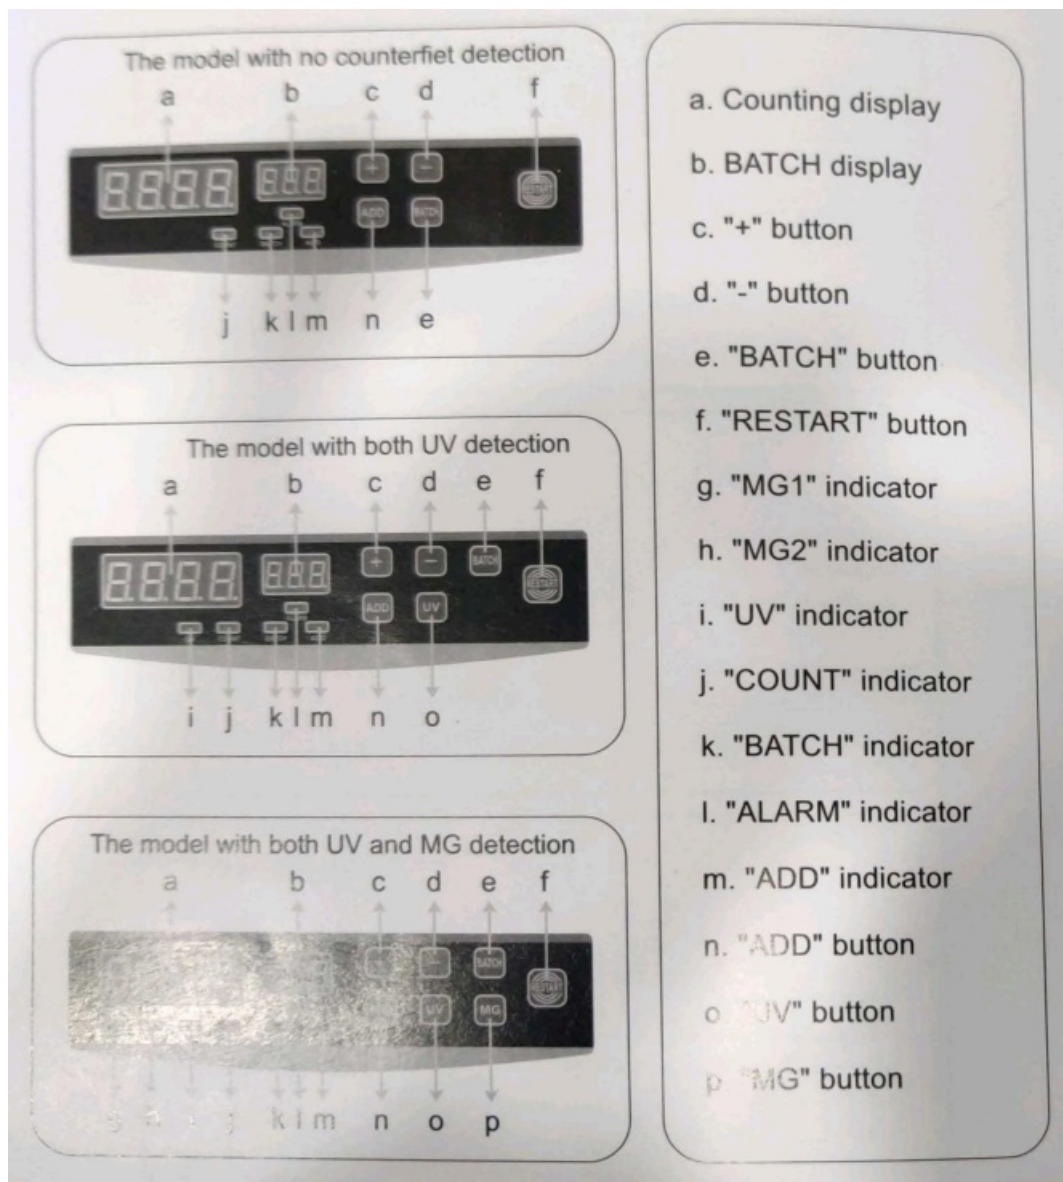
The model with no counterfiet detection

a b c d f

8888 888 + − RESTART

ADD BATCH

j k l m n e

The model with both UV detection

a b c d e f

8888 888 + − BATCH RESTART

ADD UV

i j k l m n o

The model with both UV and MG detection

a b c d e f

BATCH RESTART

UV MG

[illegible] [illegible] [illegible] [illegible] k l m n o p

a. Counting display

b. BATCH display

c. "+" button

d. "-" button

e. "BATCH" button

f. "RESTART" button

g. "MG1" indicator

h. "MG2" indicator

i. "UV" indicator

j. "COUNT" indicator

k. "BATCH" indicator

l. "ALARM" indicator

m. "ADD" indicator

n. "ADD" button

o. "UV" button

p. "MG" button